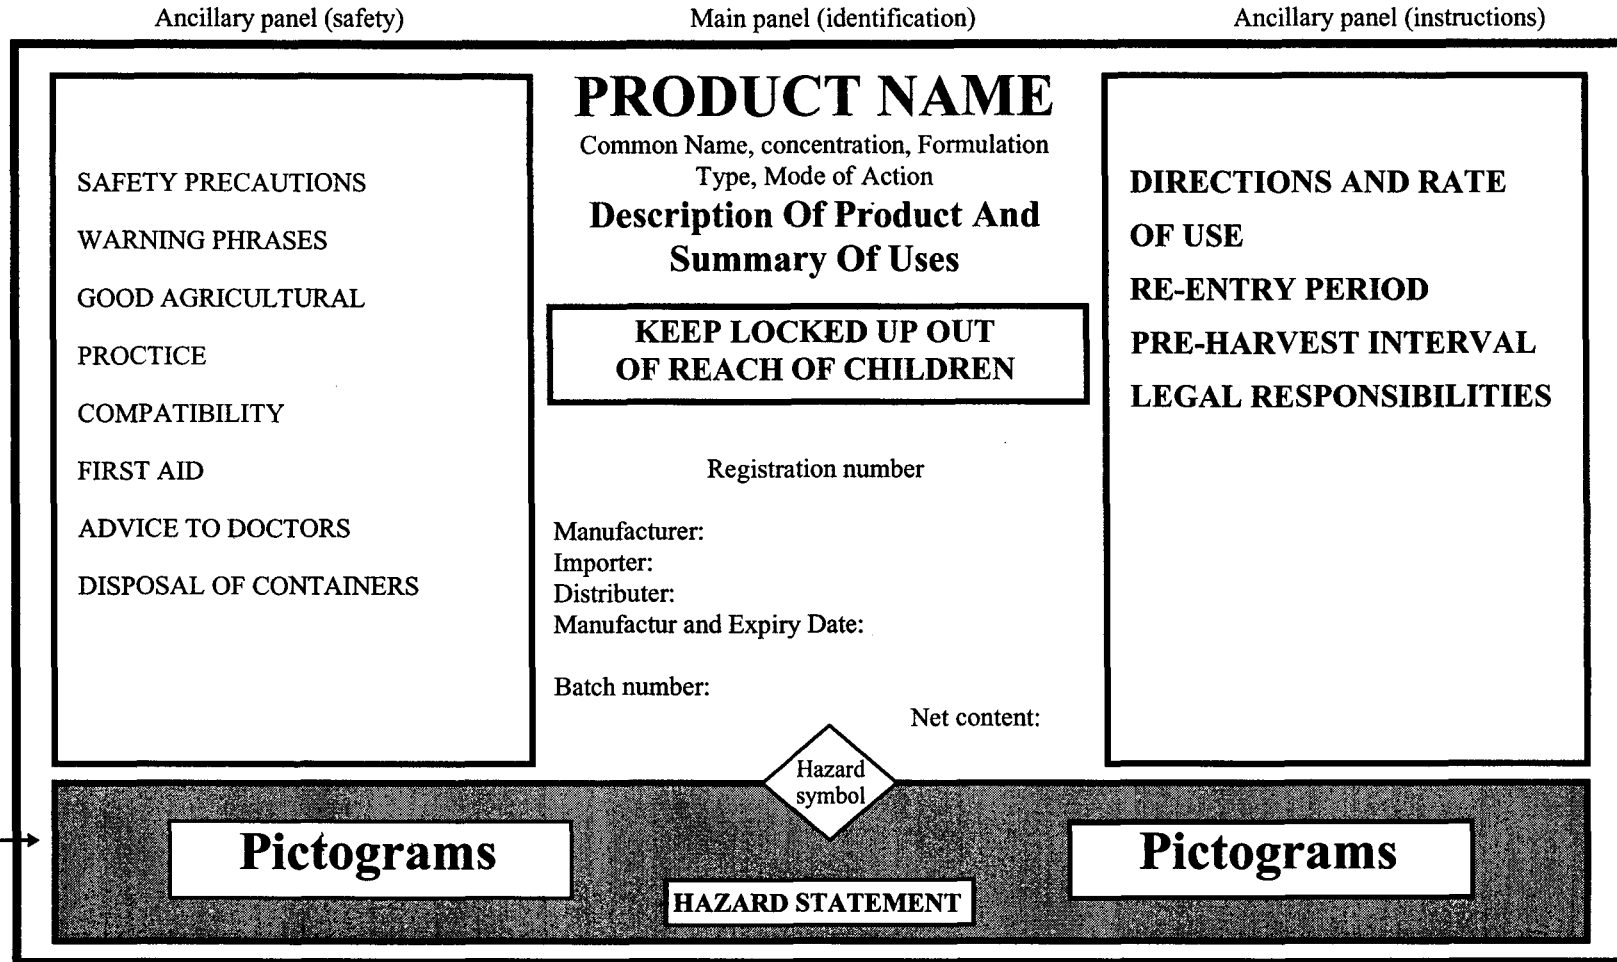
Ancillary panel (safety)

Main panel (identification)

Ancillary panel (instructions)

SAFETY PRECAUTIONS

WARNING PHRASES

GOOD AGRICULTURAL

PROCTICE

COMPATIBILITY

FIRST AID

ADVICE TO DOCTORS

DISPOSAL OF CONTAINERS

PRODUCT NAME

Common Name, concentration, Formulation Type, Mode of Action

Description Of Product And Summary Of Uses

KEEP LOCKED UP OUT OF REACH OF CHILDREN

Registration number

Manufacturer:
Importer:
Distributer:
Manufactur and Expiry Date:

Batch number:

Net content:

DIRECTIONS AND RATE

OF USE

RE-ENTRY PERIOD

PRE-HARVEST INTERVAL

LEGAL RESPONSIBILITIES

Hazard symbol

Pictograms

Pictograms

HAZARD STATEMENT